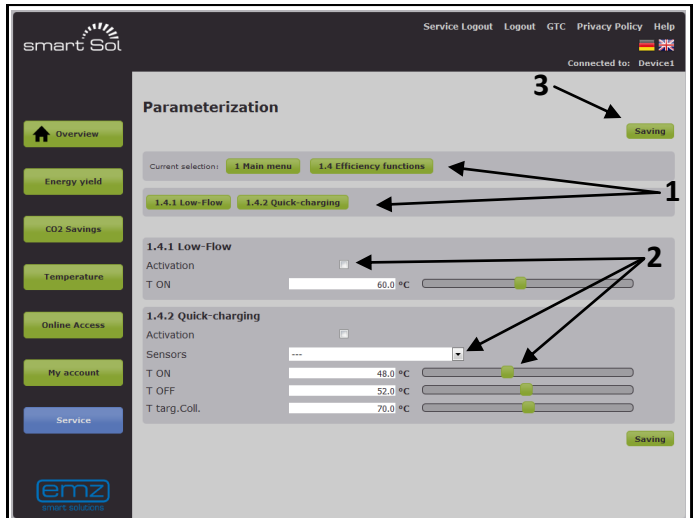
smart Sol

Service Logout Logout GTC Privacy Policy Help

Connected to: Device1

Overview

Energy yield

CO2 Savings

Temperature

Online Access

My account

Service

emz
smart solutions

Parameterization

3

Saving

Current selection: 1 Main menu 1.4 Efficiency functions

1

1.4.1 Low-Flow 1.4.2 Quick-charging

2

1.4.1 Low-Flow

Activation

T ON 60.0 °C

1.4.2 Quick-charging

Activation

Sensors ---

T ON 48.0 °C

T OFF 52.0 °C

T targ.Coll. 70.0 °C

Saving